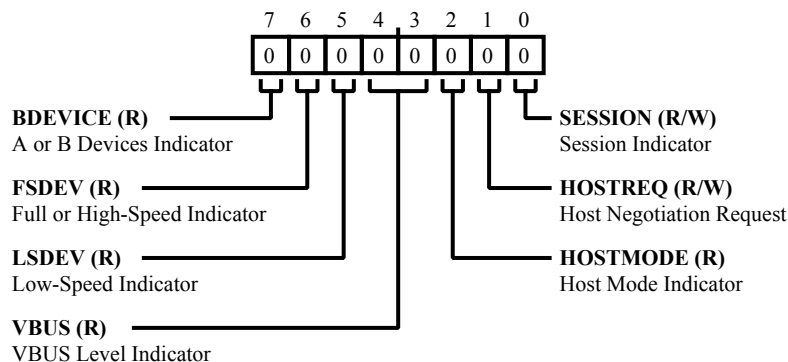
7 6 5 4 3 2 1 0

| 0 | 0 | 0 | 0 | 0 | 0 | 0 | 0 |
|---|---|---|---|---|---|---|---|

**BDEVICE (R)**
A or B Devices Indicator

**SESSION (R/W)**
Session Indicator

**FSDEV (R)**
Full or High-Speed Indicator

**HOSTREQ (R/W)**
Host Negotiation Request

**LSDEV (R)**
Low-Speed Indicator

**HOSTMODE (R)**
Host Mode Indicator

**VBUS (R)**
VBUS Level Indicator